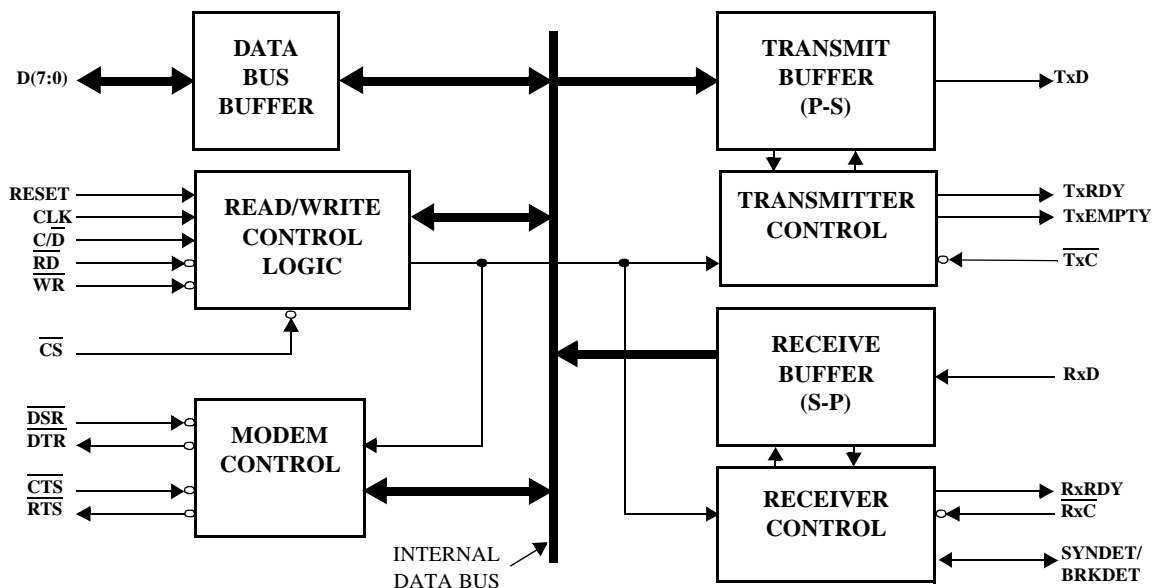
D(7:0)

DATA BUS BUFFER

TRANSMIT BUFFER (P-S)

TxD

RESET
CLK
$C/\overline{D}$
$\overline{RD}$
$\overline{WR}$

READ/WRITE CONTROL LOGIC

TRANSMITTER CONTROL

TxRDY
TxEMPTY
$\overline{TxC}$

$\overline{CS}$

RECEIVE BUFFER (S-P)

RxD

$\overline{DSR}$
$\overline{DTR}$

MODEM CONTROL

$\overline{CTS}$
$\overline{RTS}$

RECEIVER CONTROL

RxRDY
$\overline{RxC}$

SYNDET/ BRKDET

INTERNAL DATA BUS